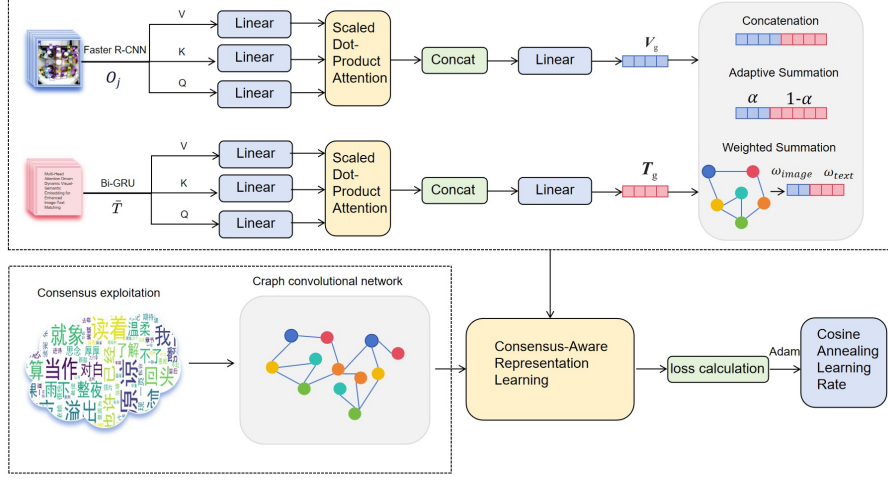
Faster R-CNN

$O_j$

V

K

Q

Linear

Linear

Linear

Scaled Dot-Product Attention

Concat

Linear

$V_g$

Concatenation

Adaptive Summation

$\alpha$

1-$\alpha$

Weighted Summation

$\omega_{image}$

$\omega_{text}$

Multi-Head Attention Driven Dynamic Visual-Semantic Embedding for Enhanced Image-Text Matching

Bi-GRU

$\bar{T}$

V

K

Q

Linear

Linear

Linear

Scaled Dot-Product Attention

Concat

Linear

$T_g$

Consensus exploitation

就象 读着 温柔 我 算 当作 了解 不了 雨 整夜 回头 溢出 原谅

Craph convolutional network

Consensus-Aware Representation Learning

loss calculation

Adam

Cosine Annealing Learning Rate